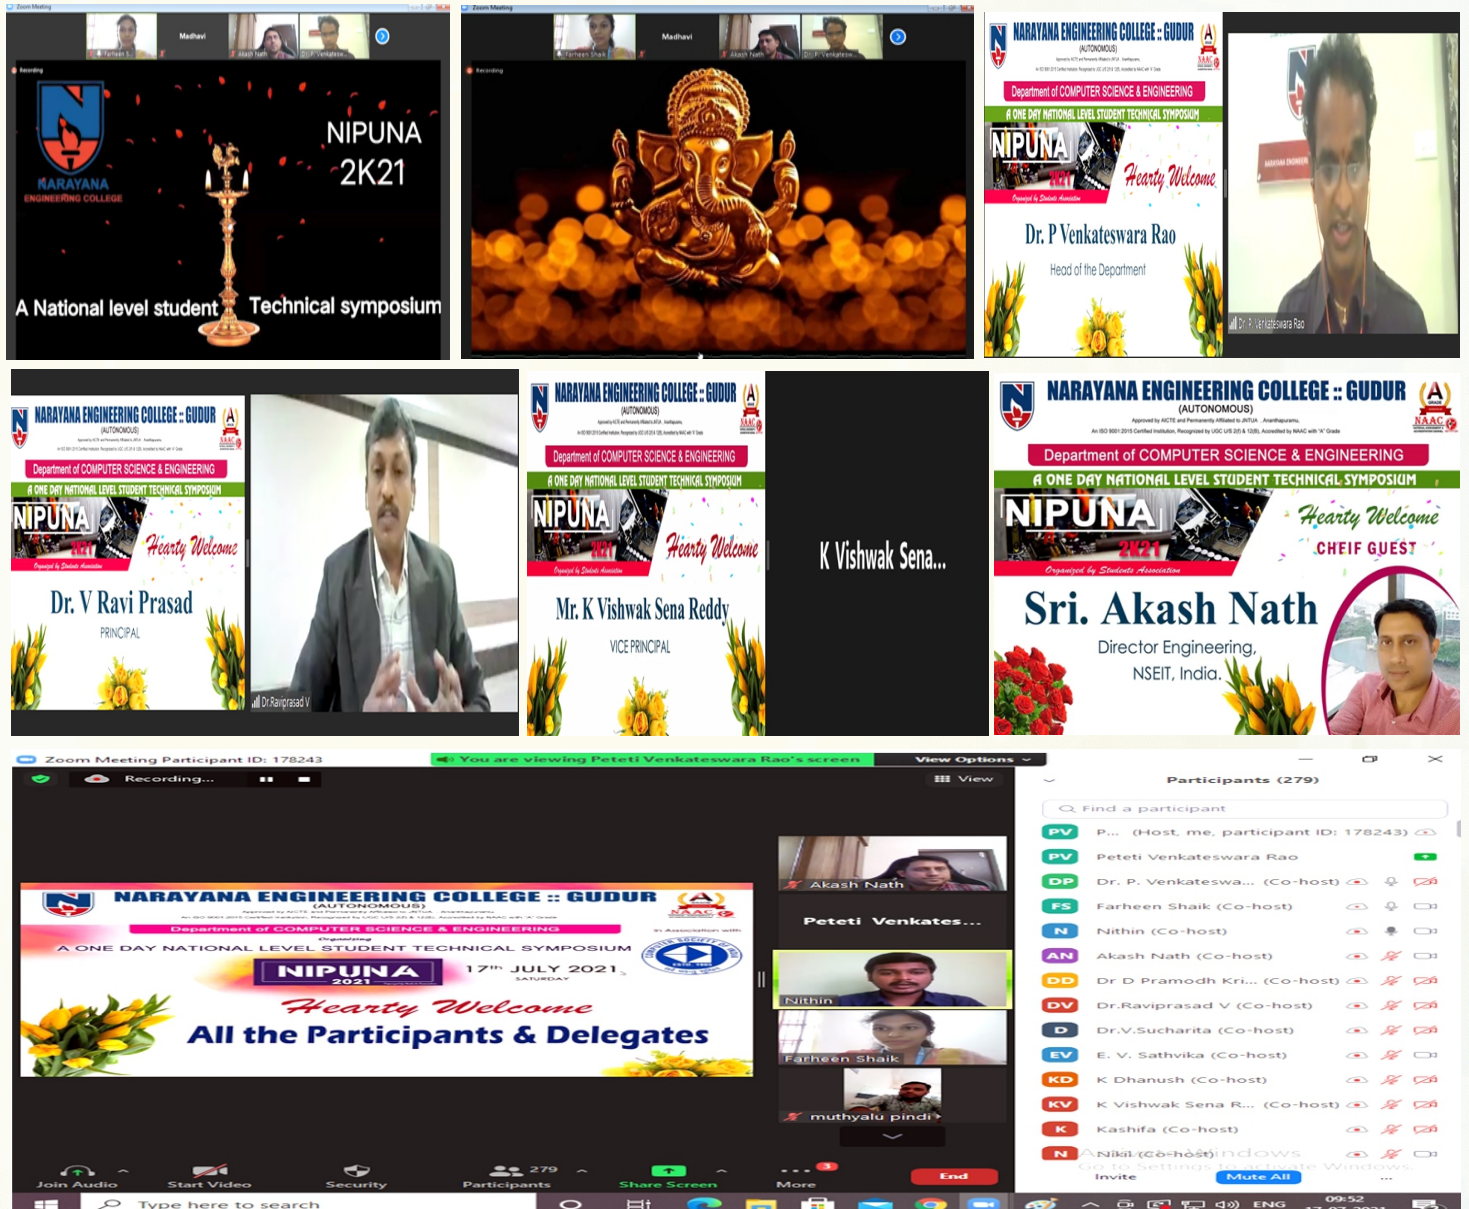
Zoom Meeting

Farheen S Madhavi Akash Nath Dr. P. Venkatesw...

Recording

NARAYANA ENGINEERING COLLEGE

NIPUNA 2K21

A National level student Technical symposium

Zoom Meeting

Farheen Shaik Madhavi Akash Nath Dr. P. Venkatesw...

Recording

NARAYANA ENGINEERING COLLEGE :: GUDUR (AUTONOMOUS)

Department of COMPUTER SCIENCE & ENGINEERING

A ONE DAY NATIONAL LEVEL STUDENT TECHNICAL SYMPOSIUM

NIPUNA 2K21

Hearty Welcome

Dr. P Venkateswara Rao

Head of the Department

Dr. P. Venkateswara Rao

NARAYANA ENGINEERING COLLEGE :: GUDUR (AUTONOMOUS)

Department of COMPUTER SCIENCE & ENGINEERING

A ONE DAY NATIONAL LEVEL STUDENT TECHNICAL SYMPOSIUM

NIPUNA 2K21

Hearty Welcome

Dr. V Ravi Prasad

PRINCIPAL

Dr.Raviprasad V

NARAYANA ENGINEERING COLLEGE :: GUDUR (AUTONOMOUS)

Department of COMPUTER SCIENCE & ENGINEERING

A ONE DAY NATIONAL LEVEL STUDENT TECHNICAL SYMPOSIUM

NIPUNA 2K21

Hearty Welcome

Mr. K Vishwak Sena Reddy

VICE PRINCIPAL

K Vishwak Sena...

NARAYANA ENGINEERING COLLEGE :: GUDUR (AUTONOMOUS)

Approved by AICTE and Permanently Affiliated to JNTUA, Ananthapuramu. An ISO 9001:2015 Certified Institution, Recognized by UGC U/S 2(f) & 12(B), Accredited by NAAC with "A" Grade

Department of COMPUTER SCIENCE & ENGINEERING

A ONE DAY NATIONAL LEVEL STUDENT TECHNICAL SYMPOSIUM

NIPUNA 2K21

Organized by Students Association

Hearty Welcome

CHEIF GUEST

Sri. Akash Nath

Director Engineering, NSEIT, India.

Zoom Meeting Participant ID: 178243

You are viewing Peteti Venkateswara Rao's screen

View Options

Recording...

View

NARAYANA ENGINEERING COLLEGE :: GUDUR (AUTONOMOUS)

Department of COMPUTER SCIENCE & ENGINEERING

Organizing

A ONE DAY NATIONAL LEVEL STUDENT TECHNICAL SYMPOSIUM

In Association with

NIPUNA 2021

17th JULY 2021 SATURDAY

Hearty Welcome

All the Participants & Delegates

Akash Nath

Peteti Venkates...

Nithin

Farheen Shaik

muthyalu pindi

Participants (279)

Find a participant

PV P... (Host, me, participant ID: 178243)

PV Peteti Venkateswara Rao

DP Dr. P. Venkateswa... (Co-host)

FS Farheen Shaik (Co-host)

N Nithin (Co-host)

AN Akash Nath (Co-host)

DD Dr D Pramodh Kri... (Co-host)

DV Dr.Raviprasad V (Co-host)

D Dr.V.Sucharita (Co-host)

EV E. V. Sathvika (Co-host)

KD K Dhanush (Co-host)

KV K Vishwak Sena R... (Co-host)

K Kashifa (Co-host)

N Nikil (Co-host)

Activate Windows
Go to Settings to activate Windows.

Invite Mute All ...

Join Audio Start Video Security 279 Participants Share Screen More End

Type here to search

ENG 09:52